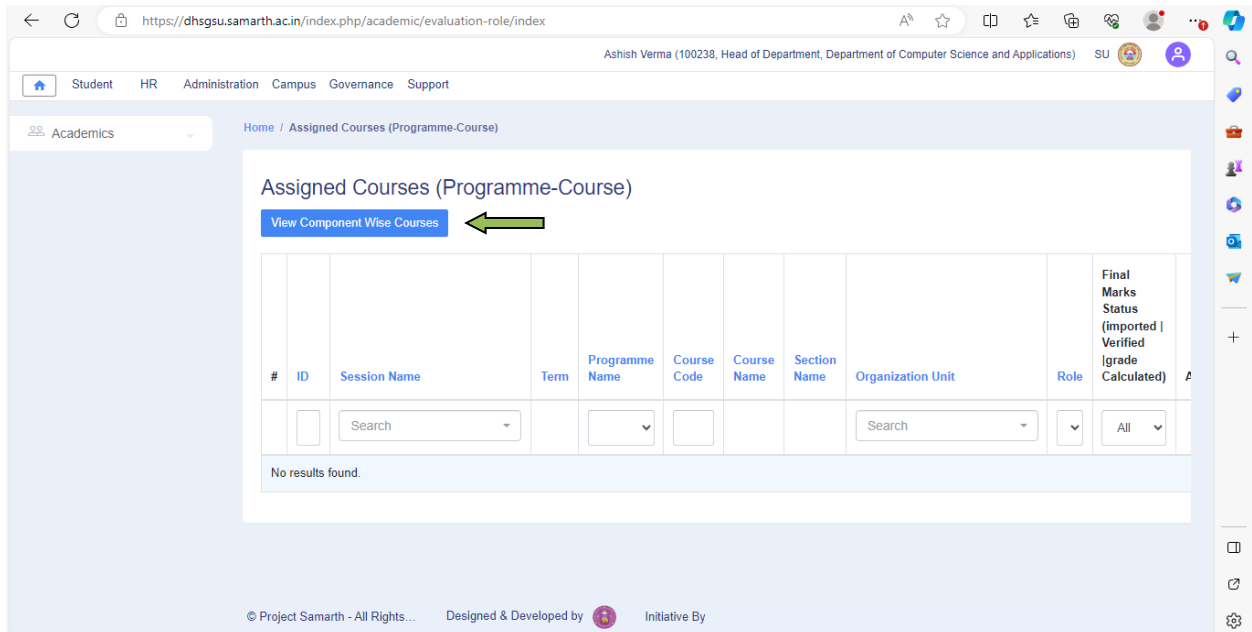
https://dhsgsu.samarth.ac.in/index.php/academic/evaluation-role/index

Ashish Verma (100238, Head of Department, Department of Computer Science and Applications) SU

Student HR Administration Campus Governance Support

Academics

Home / Assigned Courses (Programme-Course)

Assigned Courses (Programme-Course)

View Component Wise Courses

| # | ID | Session Name | Term | Programme Name | Course Code | Course Name | Section Name | Organization Unit | Role | Final Marks Status (imported \| Verified \|grade Calculated) | A |
|---|---|---|---|---|---|---|---|---|---|---|---|
| | | Search | | | | | | Search | | All | |
| No results found. | | | | | | | | | | | |

© Project Samarth - All Rights... Designed & Developed by Initiative By